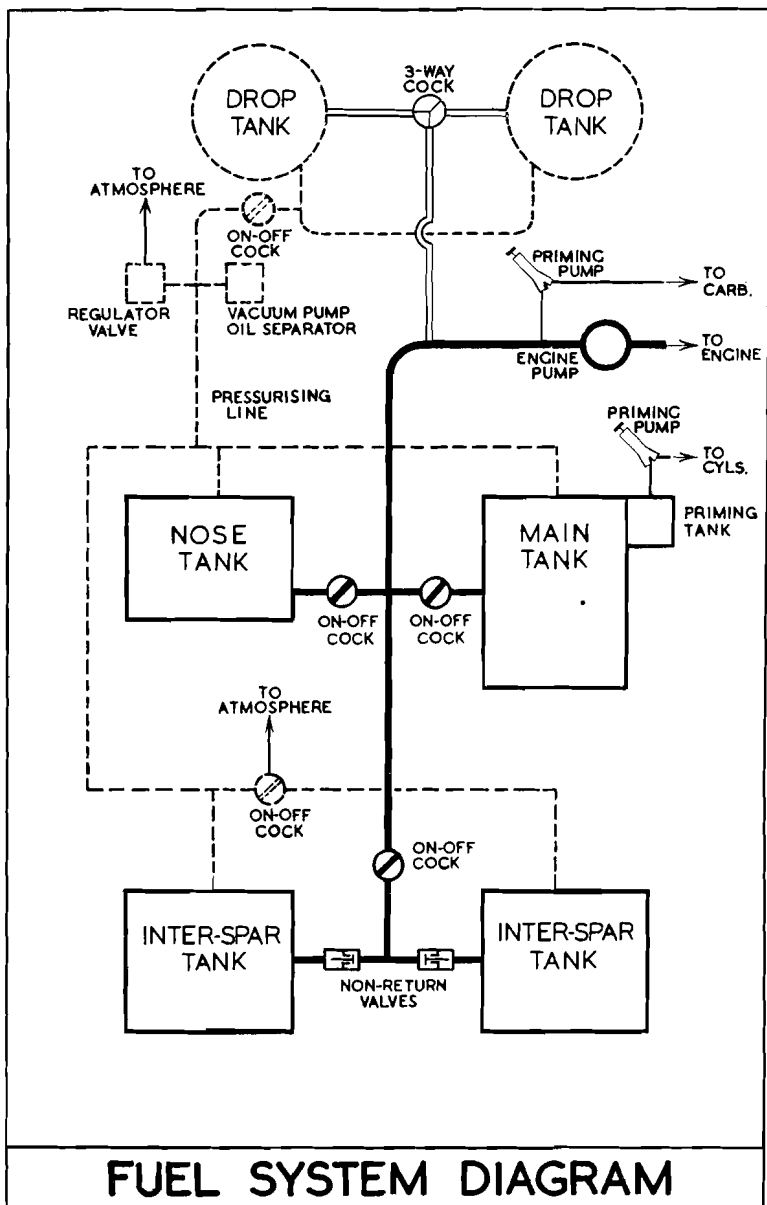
DROP TANK

3-WAY COCK

DROP TANK

TO ATMOSPHERE

ON-OFF COCK

REGULATOR VALVE

VACUUM PUMP OIL SEPARATOR

PRIMING PUMP

TO CARB.

ENGINE PUMP

TO ENGINE

PRESSURISING LINE

PRIMING PUMP

TO CYLS.

PRIMING TANK

NOSE TANK

MAIN TANK

ON-OFF COCK

ON-OFF COCK

TO ATMOSPHERE

ON-OFF COCK

ON-OFF COCK

INTER-SPAR TANK

INTER-SPAR TANK

NON-RETURN VALVES

FUEL SYSTEM DIAGRAM